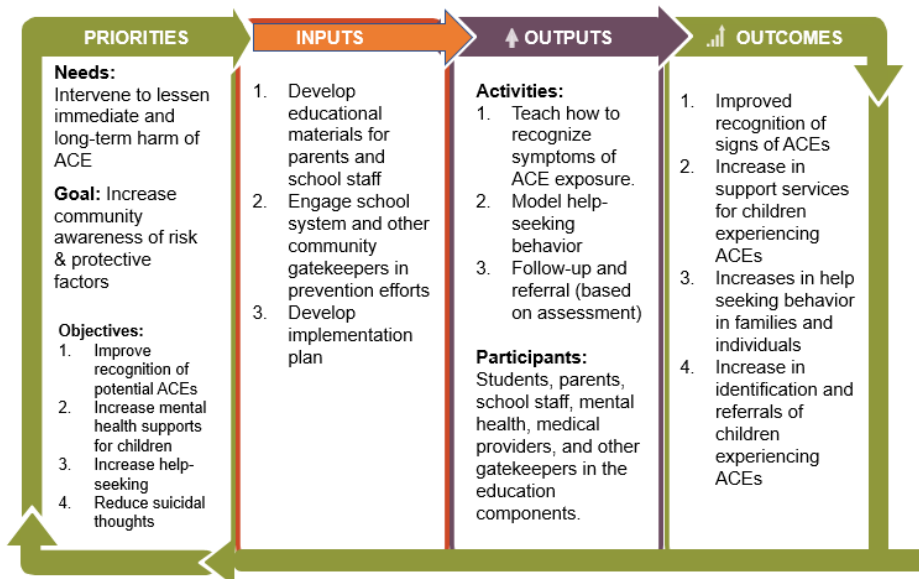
PRIORITIES

Needs: Intervene to lessen immediate and long-term harm of ACE

Goal: Increase community awareness of risk & protective factors

Objectives:
1. Improve recognition of potential ACEs
2. Increase mental health supports for children
3. Increase help-seeking
4. Reduce suicidal thoughts

INPUTS

1. Develop educational materials for parents and school staff
2. Engage school system and other community gatekeepers in prevention efforts
3. Develop implementation plan

OUTPUTS

Activities:
1. Teach how to recognize symptoms of ACE exposure.
2. Model help-seeking behavior
3. Follow-up and referral (based on assessment)

Participants: Students, parents, school staff, mental health, medical providers, and other gatekeepers in the education components.

OUTCOMES

1. Improved recognition of signs of ACEs
2. Increase in support services for children experiencing ACEs
3. Increases in help seeking behavior in families and individuals
4. Increase in identification and referrals of children experiencing ACEs